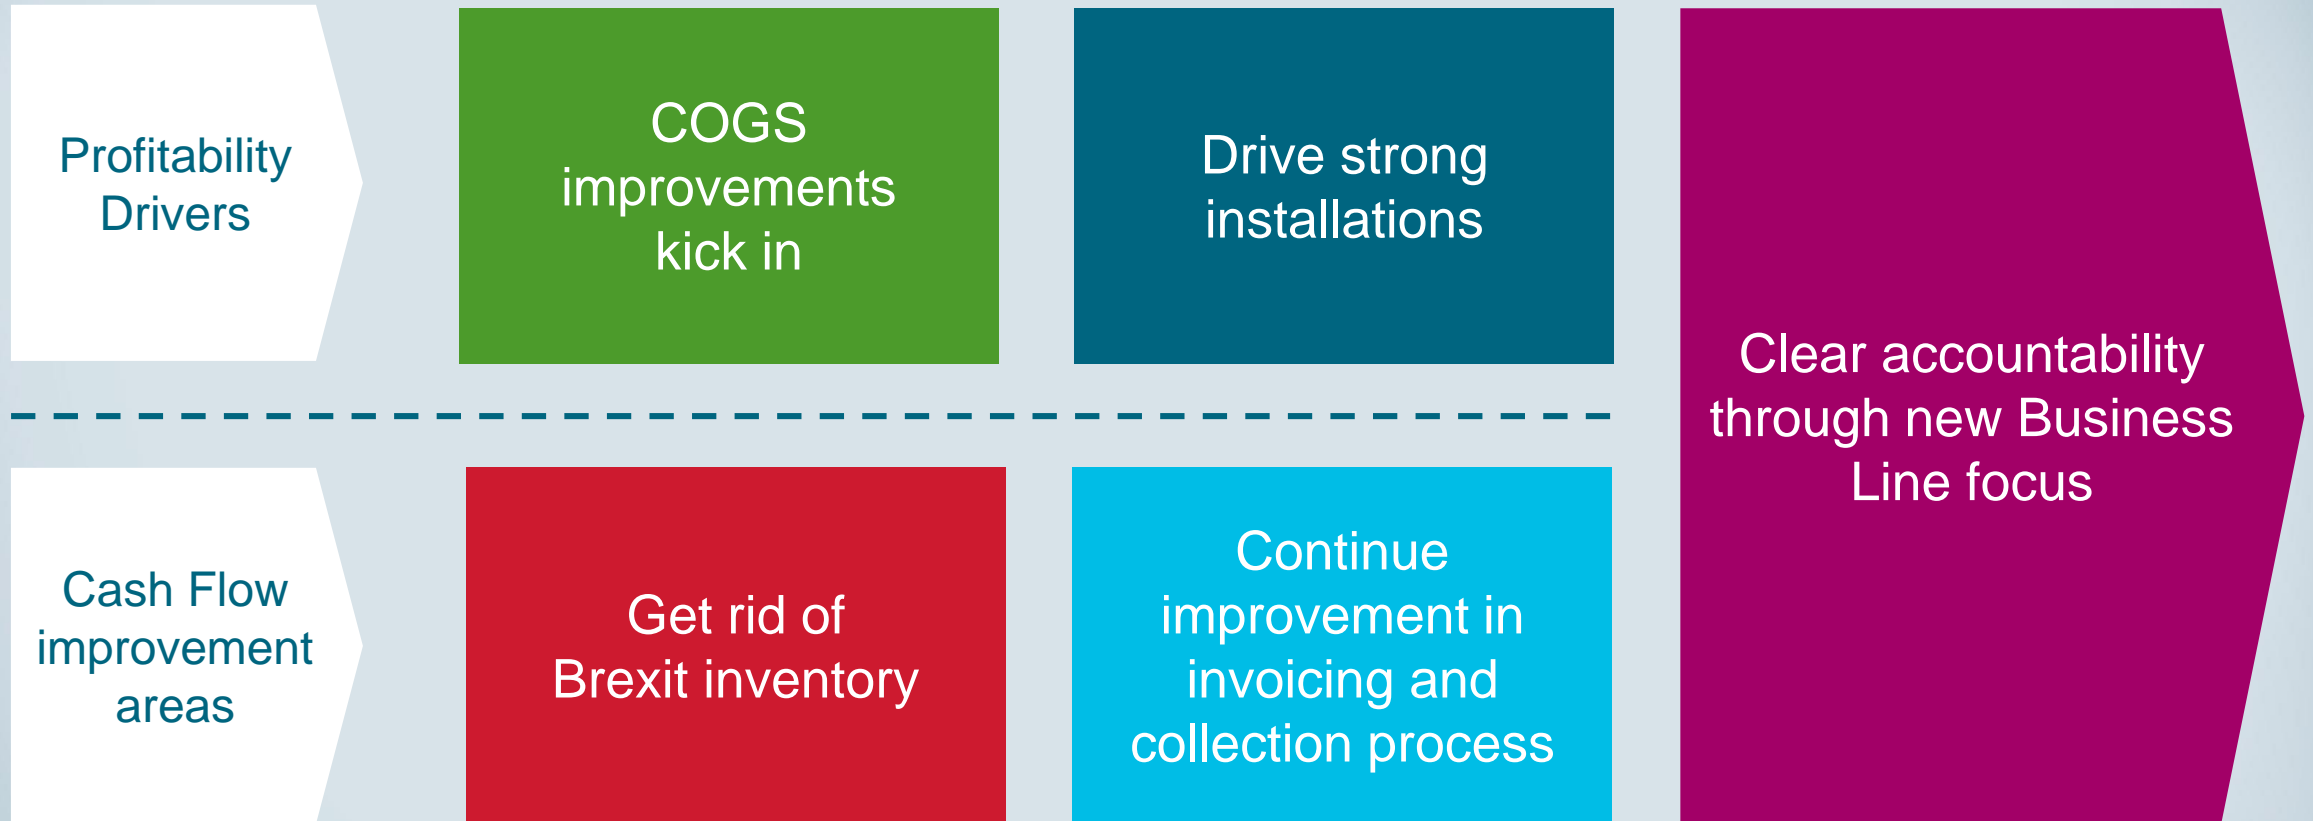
Profitability Drivers

COGS improvements kick in

Drive strong installations

Cash Flow improvement areas

Get rid of Brexit inventory

Continue improvement in invoicing and collection process

Clear accountability through new Business Line focus